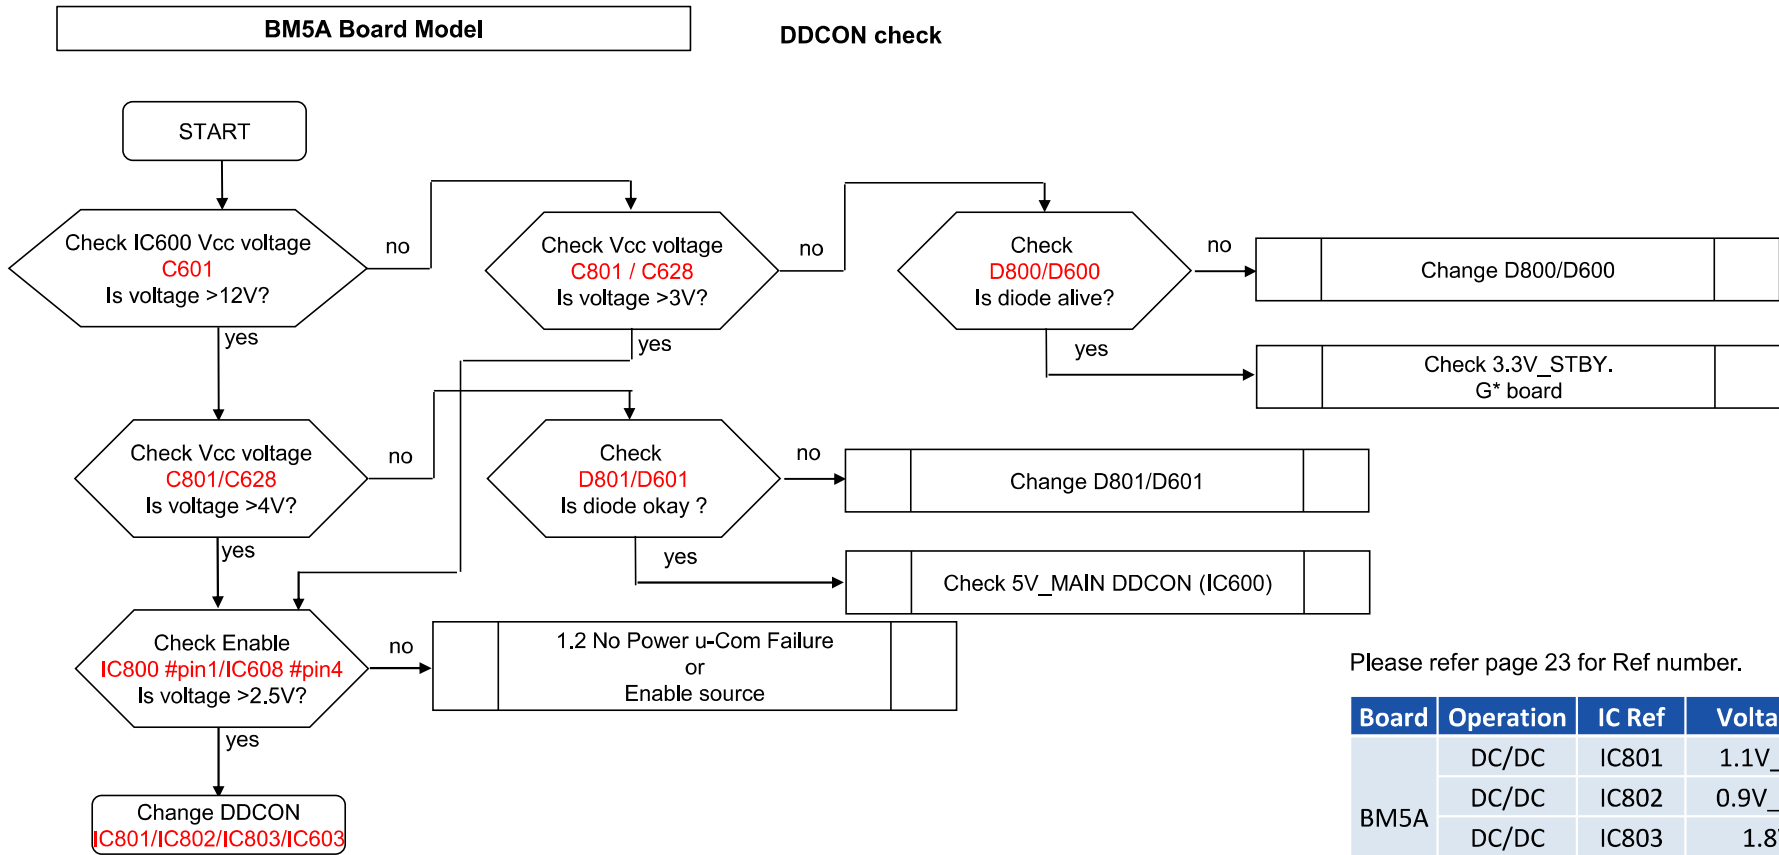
BM5A Board Model

DDCON check

START

Check IC600 Vcc voltage
C601
Is voltage >12V?

no

yes

Check Vcc voltage
C801 / C628
Is voltage >3V?

no

yes

Check
D800/D600
Is diode alive?

no

yes

Change D800/D600

Check 3.3V_STBY.
G* board

Check Vcc voltage
C801/C628
Is voltage >4V?

no

yes

Check
D801/D601
Is diode okay ?

no

yes

Change D801/D601

Check 5V_MAIN DDCON (IC600)

Check Enable
IC800 #pin1/IC608 #pin4
Is voltage >2.5V?

no

yes

1.2 No Power u-Com Failure
or
Enable source

Change DDCON
IC801/IC802/IC803/IC603

Please refer page 23 for Ref number.

| Board | Operation | IC Ref | Volta |
|---|---|---|---|
| BM5A | DC/DC | IC801 | 1.1V_ |
| | DC/DC | IC802 | 0.9V_ |
| | DC/DC | IC803 | 1.8 |